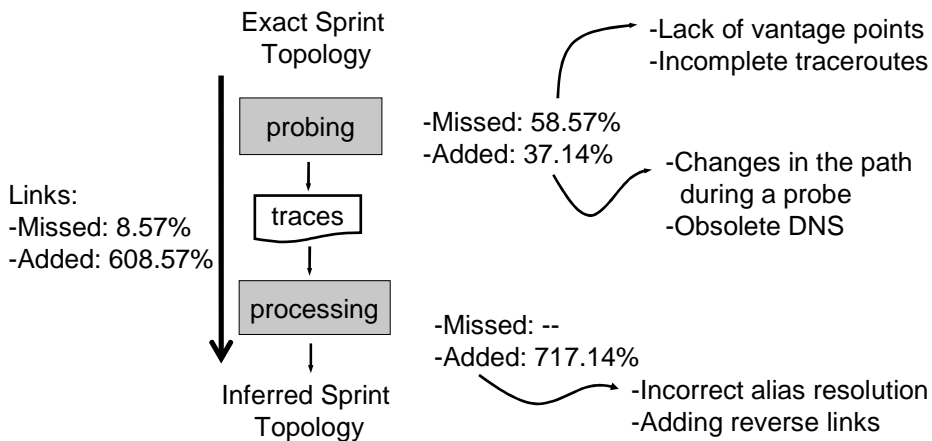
Exact Sprint Topology

-Lack of vantage points
-Incomplete traceroutes

probing

-Missed: 58.57%
-Added: 37.14%

-Changes in the path during a probe
-Obsolete DNS

Links:
-Missed: 8.57%
-Added: 608.57%

traces

processing

-Missed: --
-Added: 717.14%

-Incorrect alias resolution
-Adding reverse links

Inferred Sprint Topology